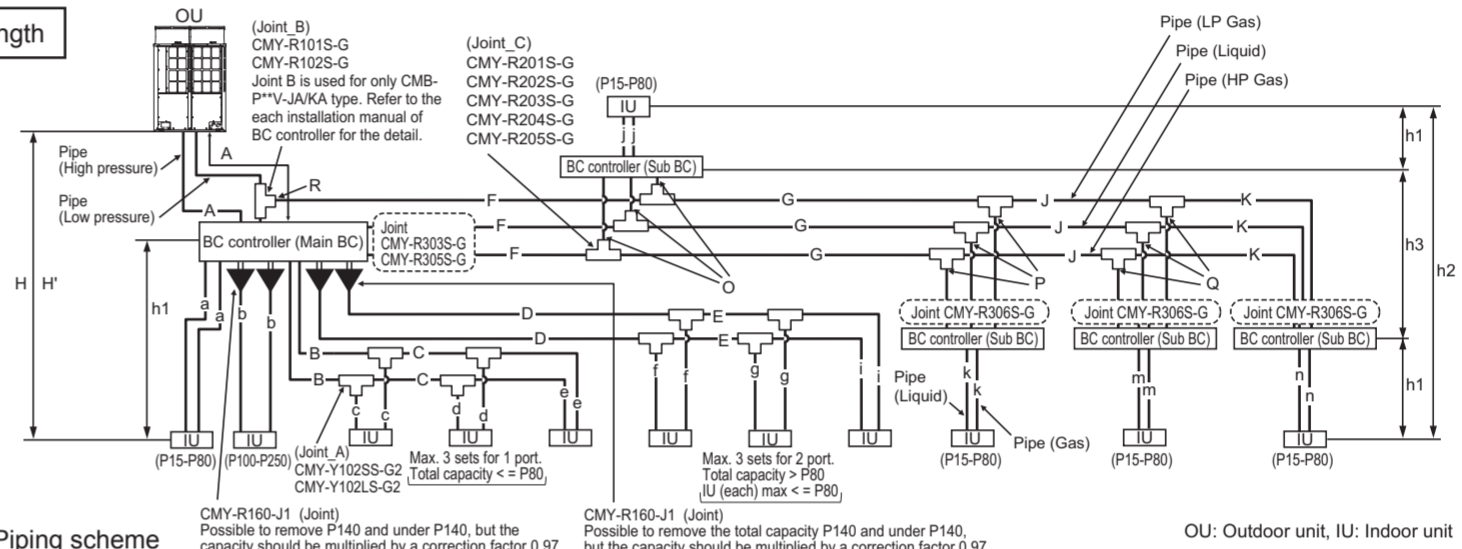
ngth

OU

(Joint_B)
CMY-R101S-G
CMY-R102S-G
Joint B is used for only CMB-P**V-JA/KA type. Refer to the each installation manual of BC controller for the detail.

(Joint_C)
CMY-R201S-G
CMY-R202S-G
CMY-R203S-G
CMY-R204S-G
CMY-R205S-G

(P15-P80)
IU
j j

Pipe (LP Gas)
Pipe (Liquid)
Pipe (HP Gas)

h1

Pipe (High pressure)
A
R
BC controller (Sub BC)

Pipe (Low pressure)
A
F G J K
F G J K
F G J K

BC controller (Main BC)
Joint CMY-R303S-G CMY-R305S-G

h3
h2

H H'

h1
a a
b b
O
P
Q

D E
D E

Joint CMY-R306S-G
BC controller (Sub BC)
Joint CMY-R306S-G
BC controller (Sub BC)
Joint CMY-R306S-G
BC controller (Sub BC)

B C
B C
c c
d d
e e
f f
g g
i i

Pipe (Liquid)
k k
m m
n n
h1

Pipe (Gas)

IU
(P15-P80)
IU
(P100-P250)
(Joint_A)
CMY-Y102SS-G2
CMY-Y102LS-G2
IU IU IU
Max. 3 sets for 1 port.
Total capacity < = P80
IU IU IU
Max. 3 sets for 2 port.
Total capacity > P80
IU (each) max < = P80
IU
(P15-P80)
IU
(P15-P80)
IU
(P15-P80)

CMY-R160-J1 (Joint)
Possible to remove P140 and under P140, but the capacity should be multiplied by a correction factor 0.97

CMY-R160-J1 (Joint)
Possible to remove the total capacity P140 and under P140, but the capacity should be multiplied by a correction factor 0.97

Piping scheme

OU: Outdoor unit, IU: Indoor unit